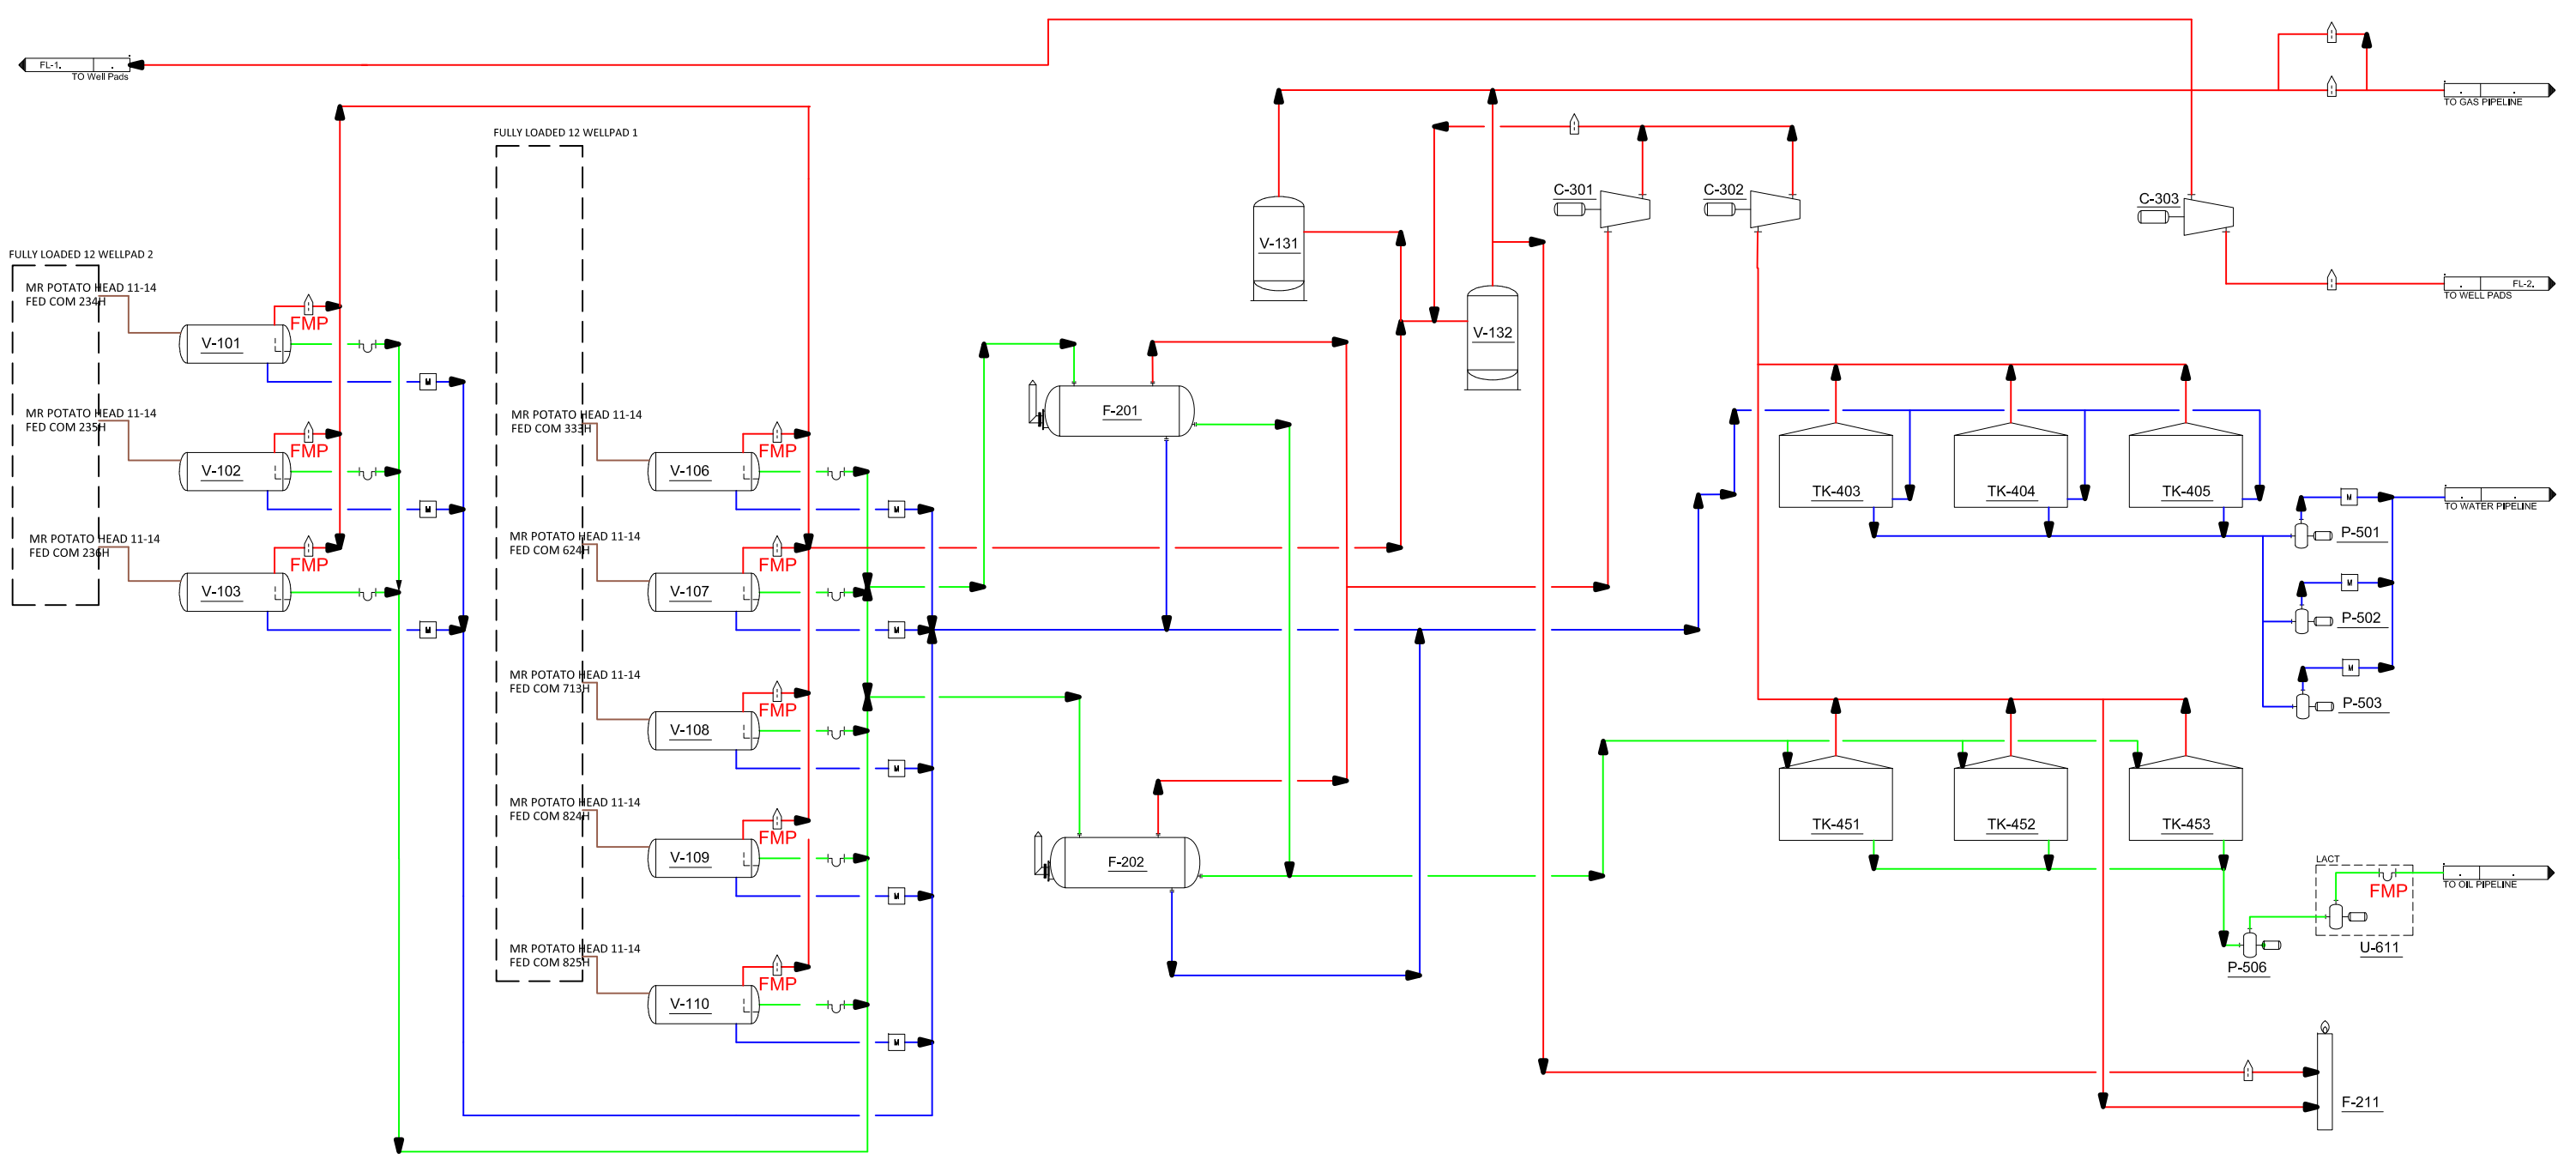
FL-1.
TO Well Pads

FULLY LOADED 12 WELLPAD 1

FULLY LOADED 12 WELLPAD 2

MR POTATO HEAD 11-14
FED COM 234H

FMP
V-101

MR POTATO HEAD 11-14
FED COM 235H

FMP
V-102

MR POTATO HEAD 11-14
FED COM 236H

FMP
V-103

MR POTATO HEAD 11-14
FED COM 333H

FMP
V-106

MR POTATO HEAD 11-14
FED COM 624H

FMP
V-107

MR POTATO HEAD 11-14
FED COM 713H

FMP
V-108

MR POTATO HEAD 11-14
FED COM 824H

FMP
V-109

MR POTATO HEAD 11-14
FED COM 825H

FMP
V-110

F-201

F-202

V-131

V-132

C-301

C-302

C-303

TO GAS PIPELINE

FL-2.
TO WELL PADS

TK-403

TK-404

TK-405

TO WATER PIPELINE

P-501

P-502

P-503

TK-451

TK-452

TK-453

LACT
FMP
TO OIL PIPELINE

U-611

P-506

F-211